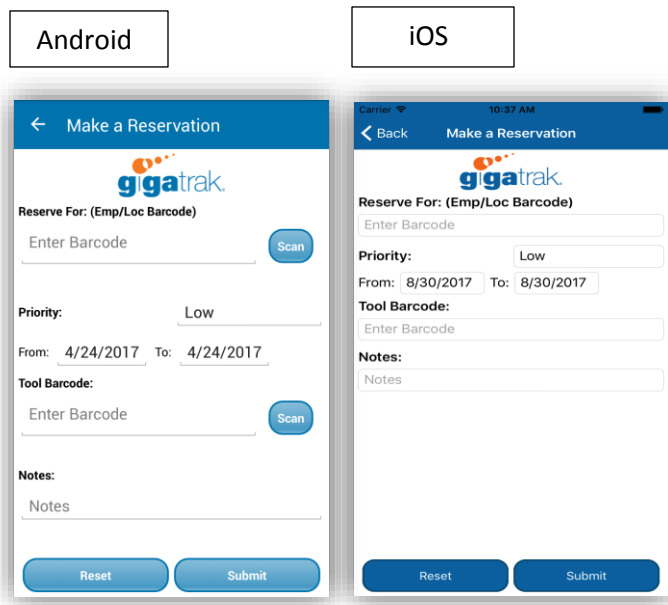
Android

iOS

Make a Reservation

gigatrak.

Reserve For: (Emp/Loc Barcode)

Enter Barcode

Scan

Priority:

Low

From: 4/24/2017 To: 4/24/2017

Tool Barcode:

Enter Barcode

Scan

Notes:

Notes

Reset

Submit

Carrier

10:37 AM

Back

Make a Reservation

gigatrak.

Reserve For: (Emp/Loc Barcode)

Enter Barcode

Priority:

Low

From: 8/30/2017 To: 8/30/2017

Tool Barcode:

Enter Barcode

Notes:

Notes

Reset

Submit